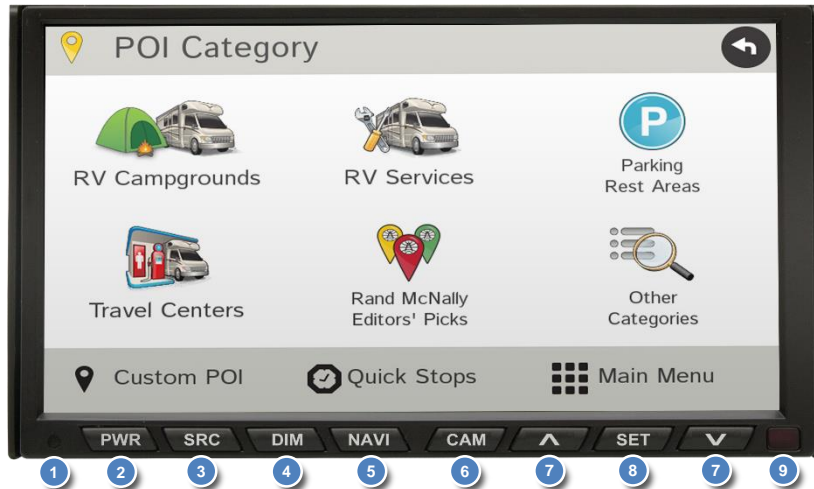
POI Category

RV Campgrounds

RV Services

P

Parking
Rest Areas

Travel Centers

Rand McNally
Editors' Picks

Other
Categories

Custom POI

Quick Stops

Main Menu

PWR SRC DIM NAVI CAM SET

1 2 3 4 5 6 7 8 7 9